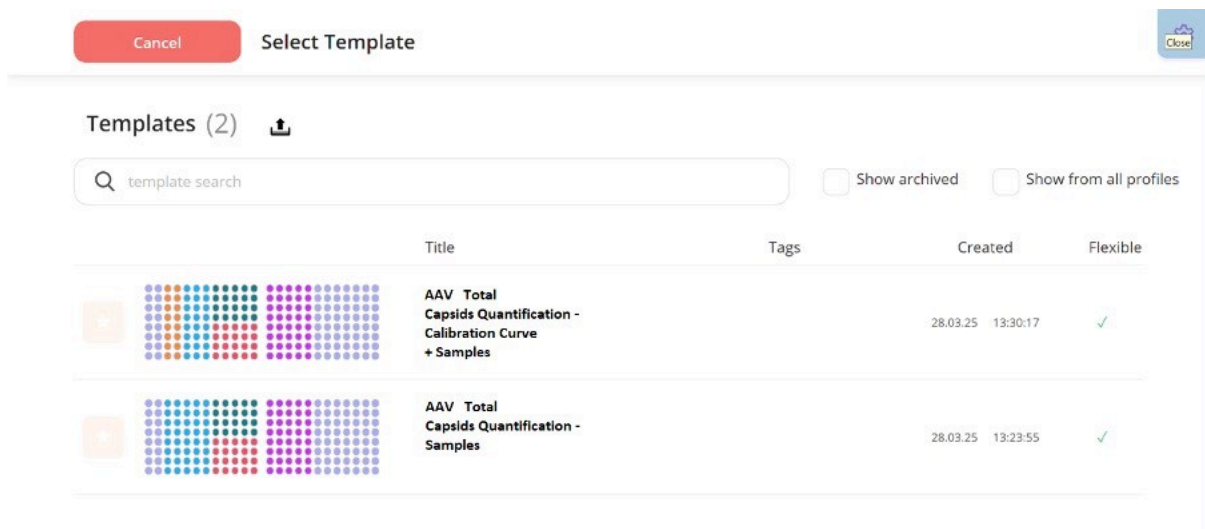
Cancel Select Template

Close

Templates (2)

template search

Show archived

Show from all profiles

| | Title | Tags | Created | Flexible |
|---|---|---|---|---|
| | AAV Total Capsids Quantification - Calibration Curve + Samples | | 28.03.25 13:30:17 | ✓ |
| | AAV Total Capsids Quantification - Samples | | 28.03.25 13:23:55 | ✓ |